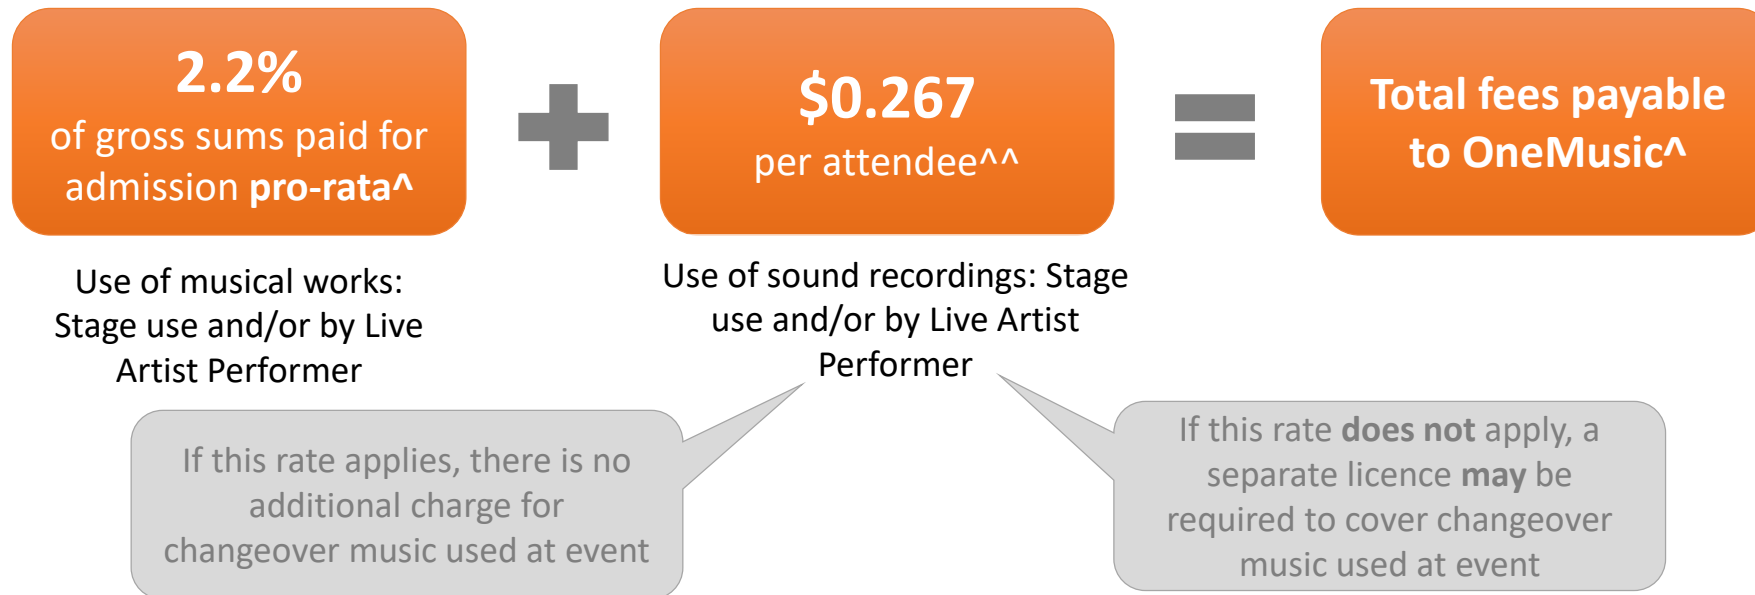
2.2%
of gross sums paid for admission **pro-rata^**

+

$0.267
per attendee^^

=

**Total fees payable to OneMusic^**

Use of musical works: Stage use and/or by Live Artist Performer

Use of sound recordings: Stage use and/or by Live Artist Performer

If this rate applies, there is no additional charge for changeover music used at event

If this rate **does not** apply, a separate licence **may** be required to cover changeover music used at event